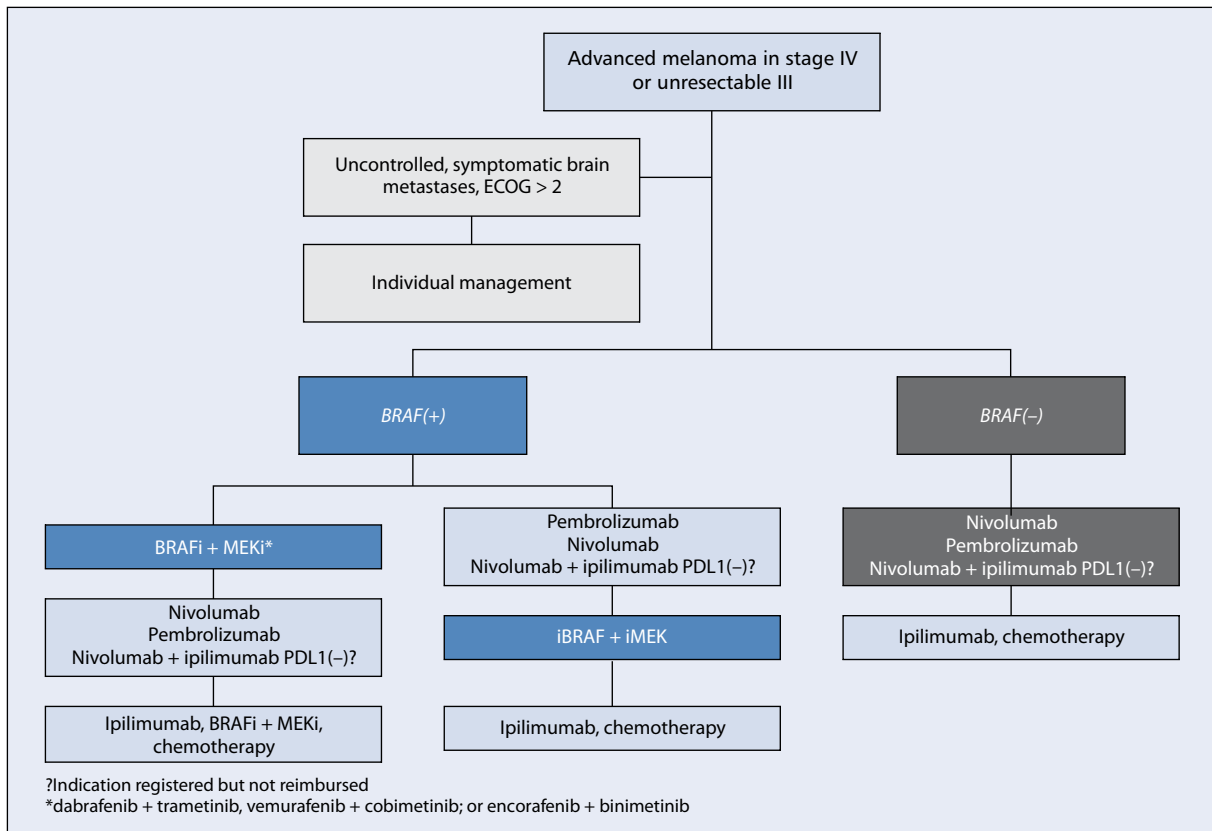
Advanced melanoma in stage IV or unresectable III

Uncontrolled, symptomatic brain metastases, ECOG > 2

Individual management

BRAF(+)

BRAF(–)

BRAFi + MEKi*

Nivolumab
Pembrolizumab
Nivolumab + ipilimumab PDL1(–)?

Ipilimumab, BRAFi + MEKi, chemotherapy

Pembrolizumab
Nivolumab
Nivolumab + ipilimumab PDL1(–)?

iBRAF + iMEK

Ipilimumab, chemotherapy

Nivolumab
Pembrolizumab
Nivolumab + ipilimumab PDL1(–)?

Ipilimumab, chemotherapy

?Indication registered but not reimbursed
*dabrafenib + trametinib, vemurafenib + cobimetinib; or encorafenib + binimetinib